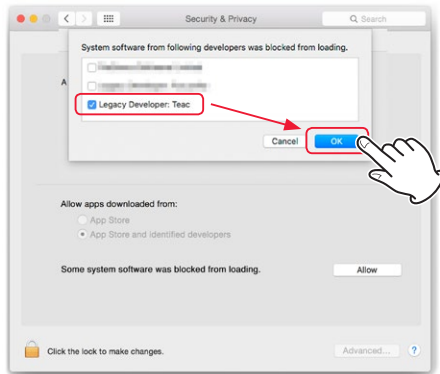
Security & Privacy

Search

System software from following developers was blocked from loading.

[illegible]

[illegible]

Legacy Developer: Teac

Cancel

OK

A

Allow apps downloaded from:

App Store

App Store and identified developers

Some system software was blocked from loading.

Allow

Click the lock to make changes.

Advanced...

?